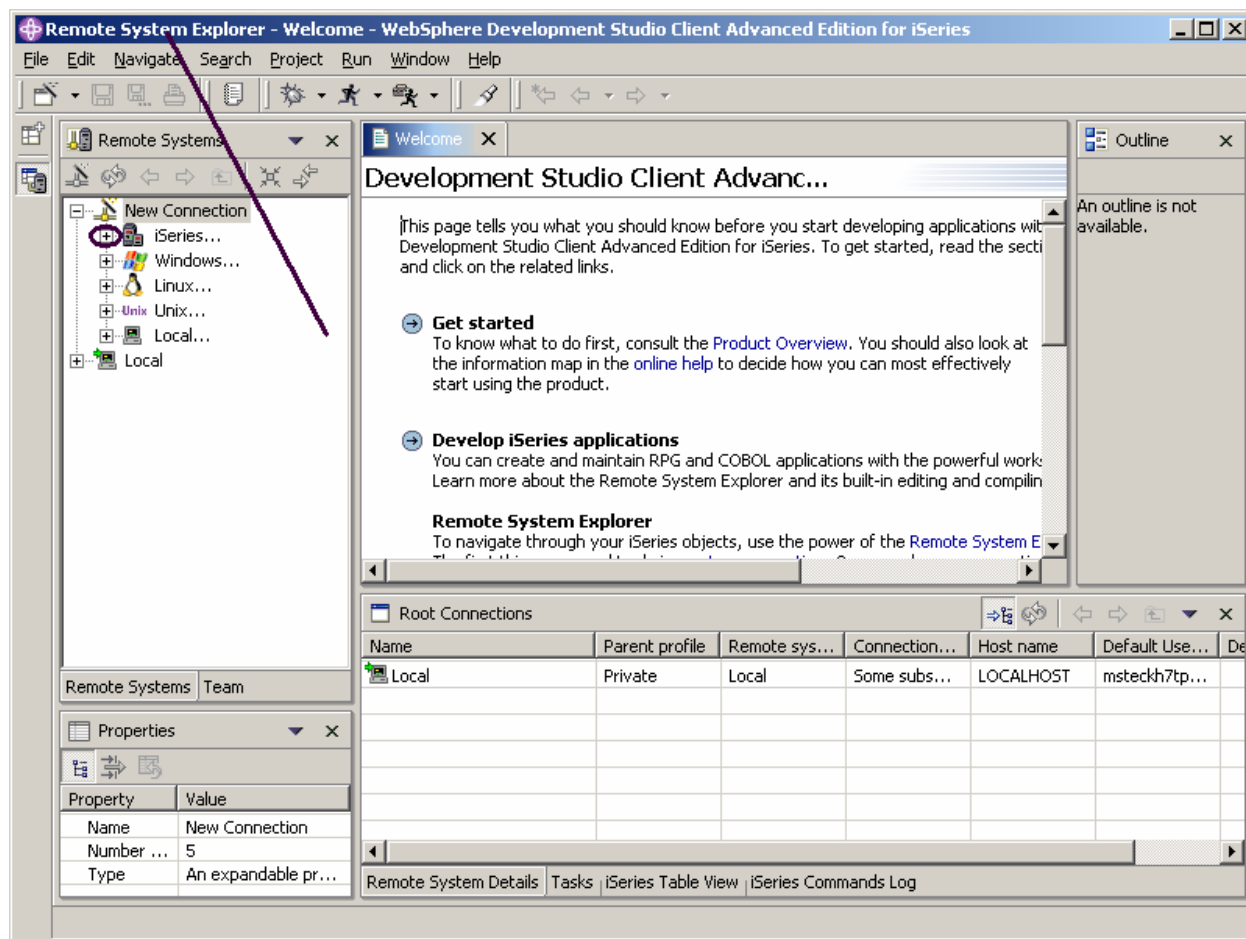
Remote System Explorer - Welcome - WebSphere Development Studio Client Advanced Edition for iSeries

File Edit Navigate Search Project Run Window Help

Remote Systems

New Connection
iSeries...
Windows...
Linux...
Unix Unix...
Local...
Local

Remote Systems | Team

Welcome

Development Studio Client Advanc...

This page tells you what you should know before you start developing applications wit Development Studio Client Advanced Edition for iSeries. To get started, read the secti and click on the related links.

Get started
To know what to do first, consult the Product Overview. You should also look at the information map in the online help to decide how you can most effectively start using the product.

Develop iSeries applications
You can create and maintain RPG and COBOL applications with the powerful works Learn more about the Remote System Explorer and its built-in editing and compilin

Remote System Explorer
To navigate through your iSeries objects, use the power of the Remote System E

Outline

An outline is not available.

Properties

| Property | Value |
|---|---|
| Name | New Connection |
| Number ... | 5 |
| Type | An expandable pr... |

Root Connections

| Name | Parent profile | Remote sys... | Connection... | Host name | Default Use... | De |
|---|---|---|---|---|---|---|
| Local | Private | Local | Some subs... | LOCALHOST | msteckh7tp... | |

Remote System Details | Tasks | iSeries Table View | iSeries Commands Log